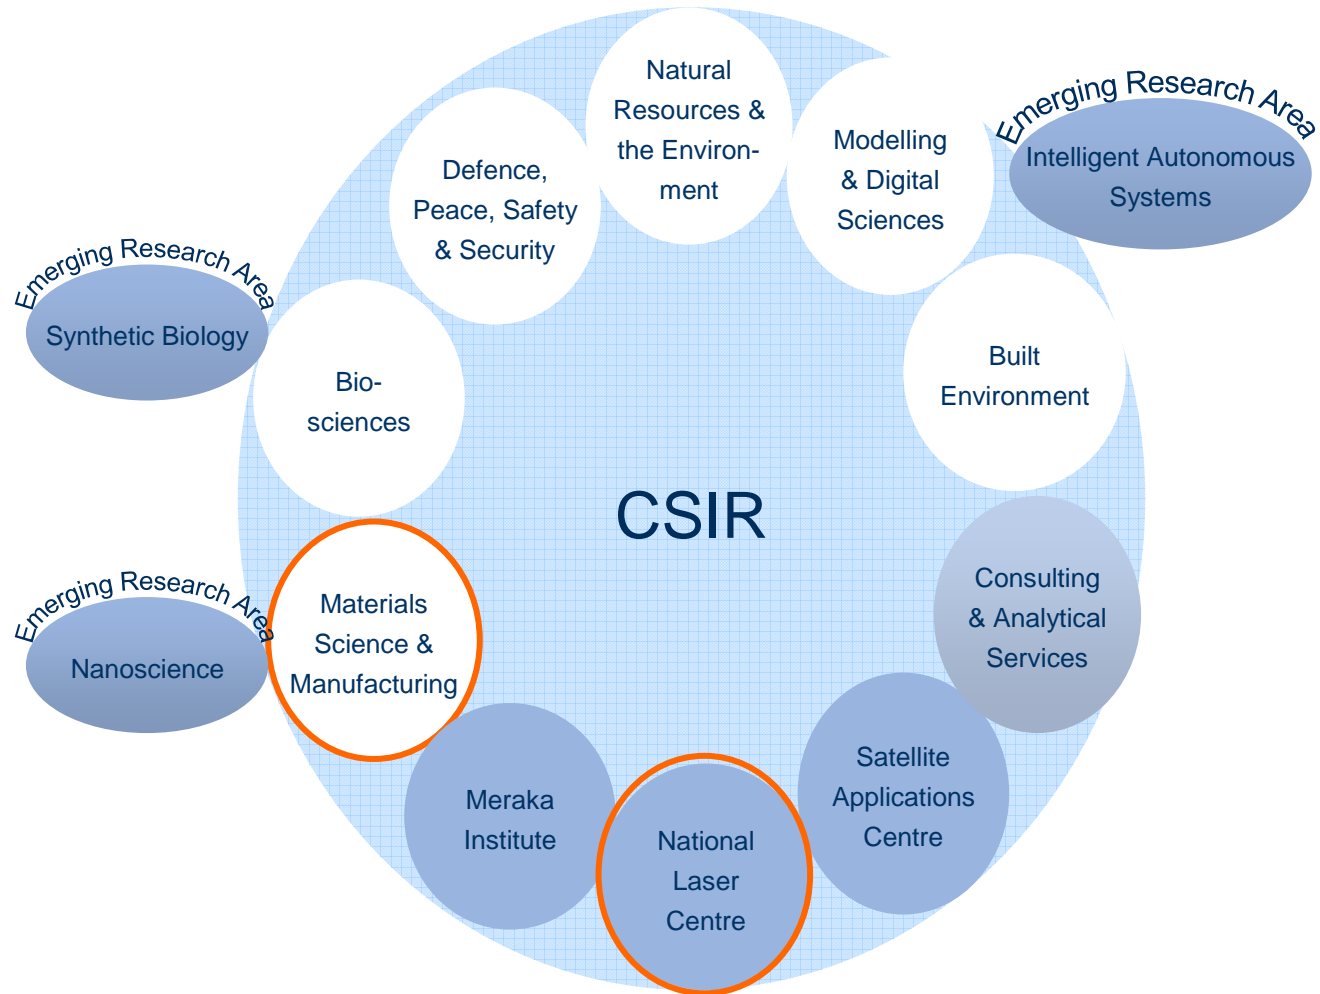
Natural Resources & the Environment

Defence, Peace, Safety & Security

Modelling & Digital Sciences

Emerging Research Area

Intelligent Autonomous Systems

Emerging Research Area

Synthetic Biology

Bio-sciences

Built Environment

CSIR

Consulting & Analytical Services

Emerging Research Area

Nanoscience

Materials Science & Manufacturing

Meraka Institute

National Laser Centre

Satellite Applications Centre